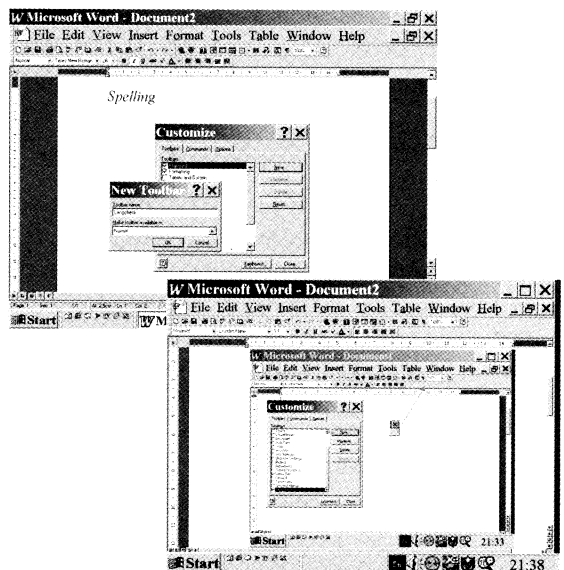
W Microsoft Word - Document2

File Edit View Insert Format Tools Table Window Help

Spelling

Customize

Toolbars Commands Options

New...

Reset...

New Toolbar

Toolbar name:

Make toolbar available to:

Normal

OK

Cancel

Keyboard...

Close

Start

W Microsoft Word - Document2

File Edit View Insert Format Tools Table Window Help

W Microsoft Word - Document2

File Edit View Insert Format Tools Table Window Help

Customize

Start

21:33

Start

21:38